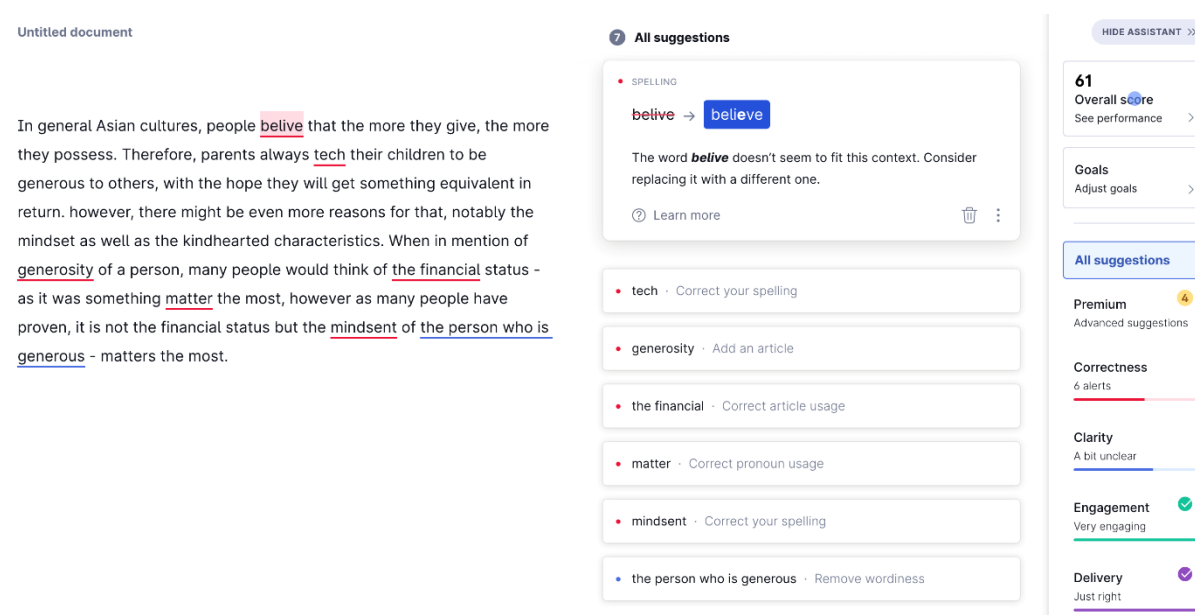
Untitled document

In general Asian cultures, people belive that the more they give, the more they possess. Therefore, parents always tech their children to be generous to others, with the hope they will get something equivalent in return. however, there might be even more reasons for that, notably the mindset as well as the kindhearted characteristics. When in mention of generosity of a person, many people would think of the financial status - as it was something matter the most, however as many people have proven, it is not the financial status but the mindsent of the person who is generous - matters the most.

7 All suggestions

SPELLING

belive → believe

The word *belive* doesn't seem to fit this context. Consider replacing it with a different one.

Learn more

tech · Correct your spelling

generosity · Add an article

the financial · Correct article usage

matter · Correct pronoun usage

mindsent · Correct your spelling

the person who is generous · Remove wordiness

HIDE ASSISTANT

61
Overall score
See performance

Goals
Adjust goals

All suggestions

Premium 4
Advanced suggestions

Correctness
6 alerts

Clarity
A bit unclear

Engagement
Very engaging

Delivery
Just right